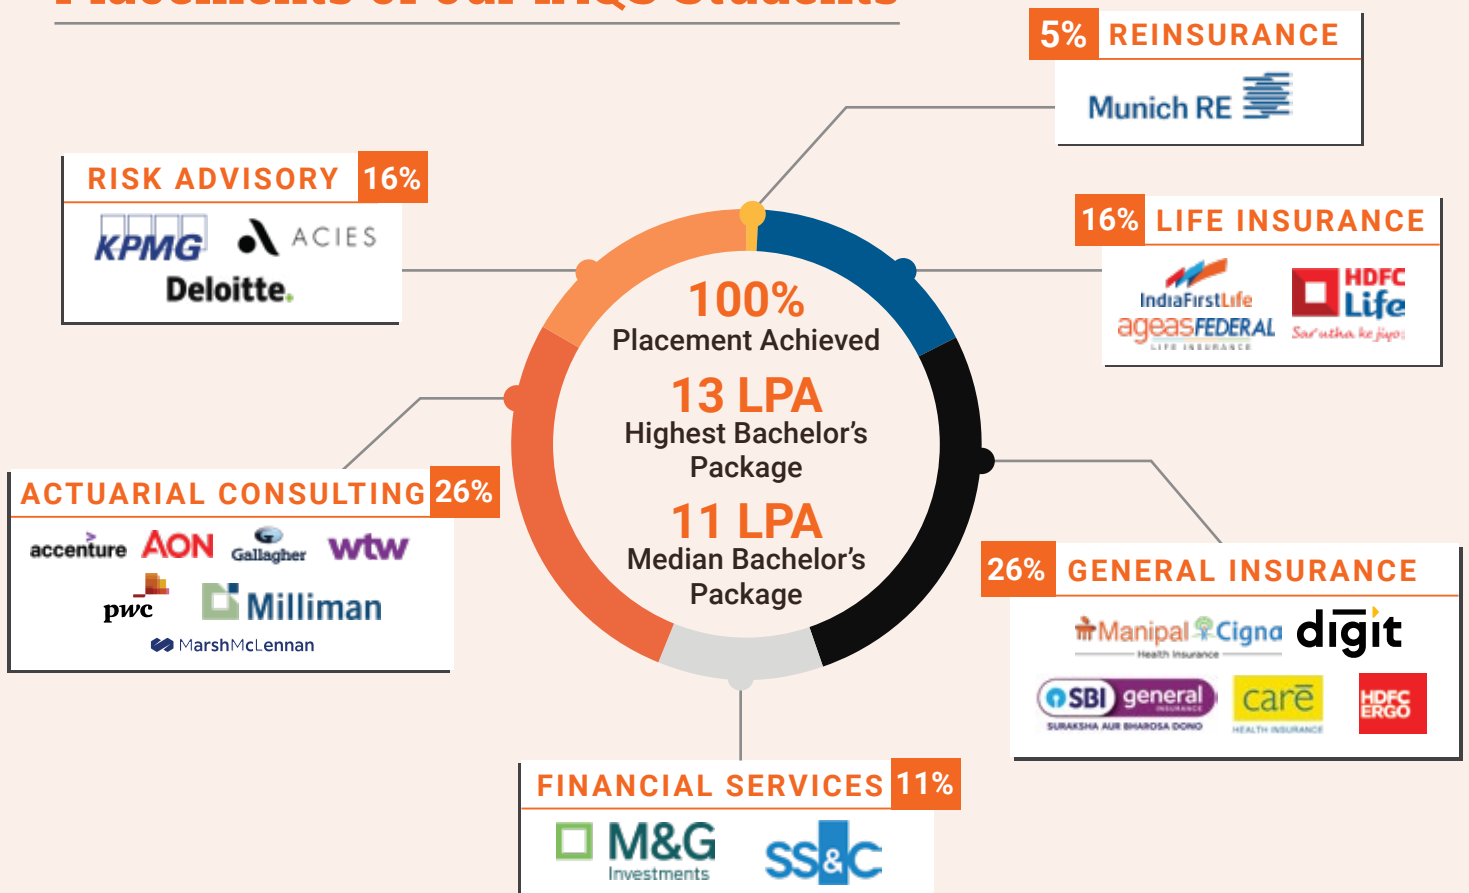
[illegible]

5% REINSURANCE
Munich RE

RISK ADVISORY 16%
KPMG ACIES
Deloitte.

16% LIFE INSURANCE
IndiaFirstLife
ageasFEDERAL LIFE INSURANCE
HDFC Life
Sar utha ke jiyo!

100%
Placement Achieved
13 LPA
Highest Bachelor's Package
11 LPA
Median Bachelor's Package

ACTUARIAL CONSULTING 26%
accenture AON Gallagher wtw
pwc Milliman
MarshMcLennan

26% GENERAL INSURANCE
Manipal Cigna Health Insurance digit
SBI general INSURANCE
SURAKSHA AUR BHAROSA DONO
care HEALTH INSURANCE
HDFC ERGO

FINANCIAL SERVICES 11%
M&G Investments
SS&C